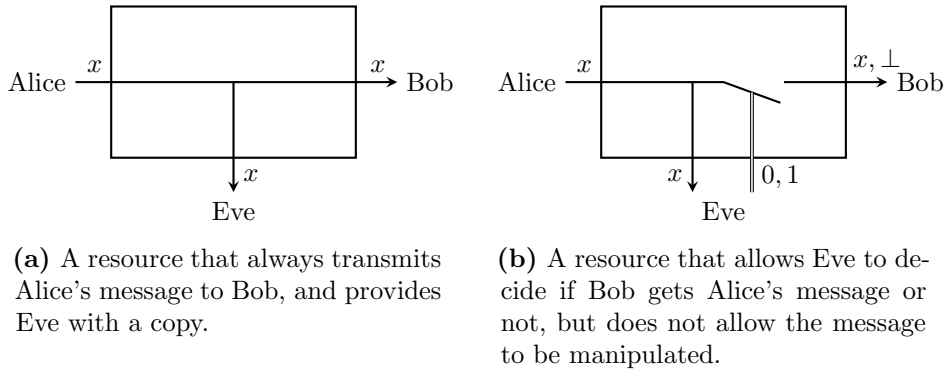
Alice $x$ $x$ Bob

$x$

Eve

**(a)** A resource that always transmits Alice's message to Bob, and provides Eve with a copy.

Alice $x$ $x, \perp$ Bob

$x$ $0, 1$

Eve

**(b)** A resource that allows Eve to decide if Bob gets Alice's message or not, but does not allow the message to be manipulated.